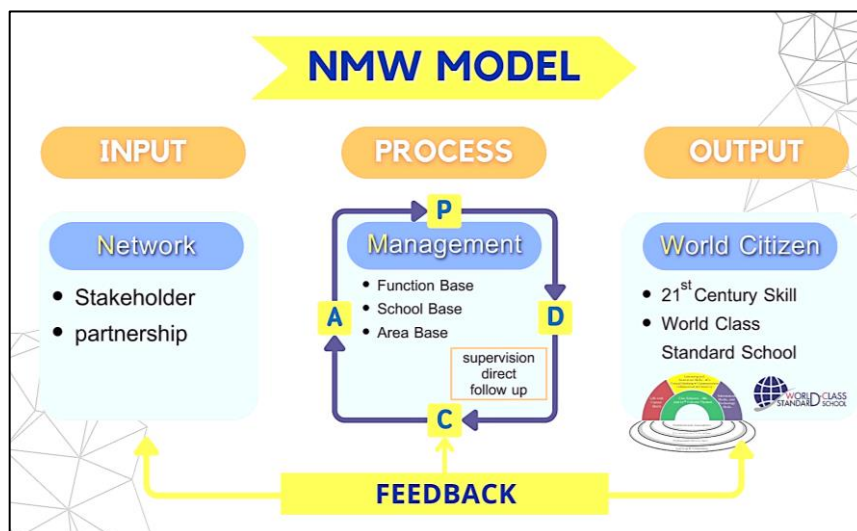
NMW MODEL

INPUT

PROCESS

OUTPUT

Network

- Stakeholder
- partnership

P

Management

- Function Base
- School Base
- Area Base

A

D

supervision direct follow up

C

World Citizen

- 21$^{st}$ Century Skill
- World Class Standard School

WORLD CLASS STANDARD SCHOOL

FEEDBACK